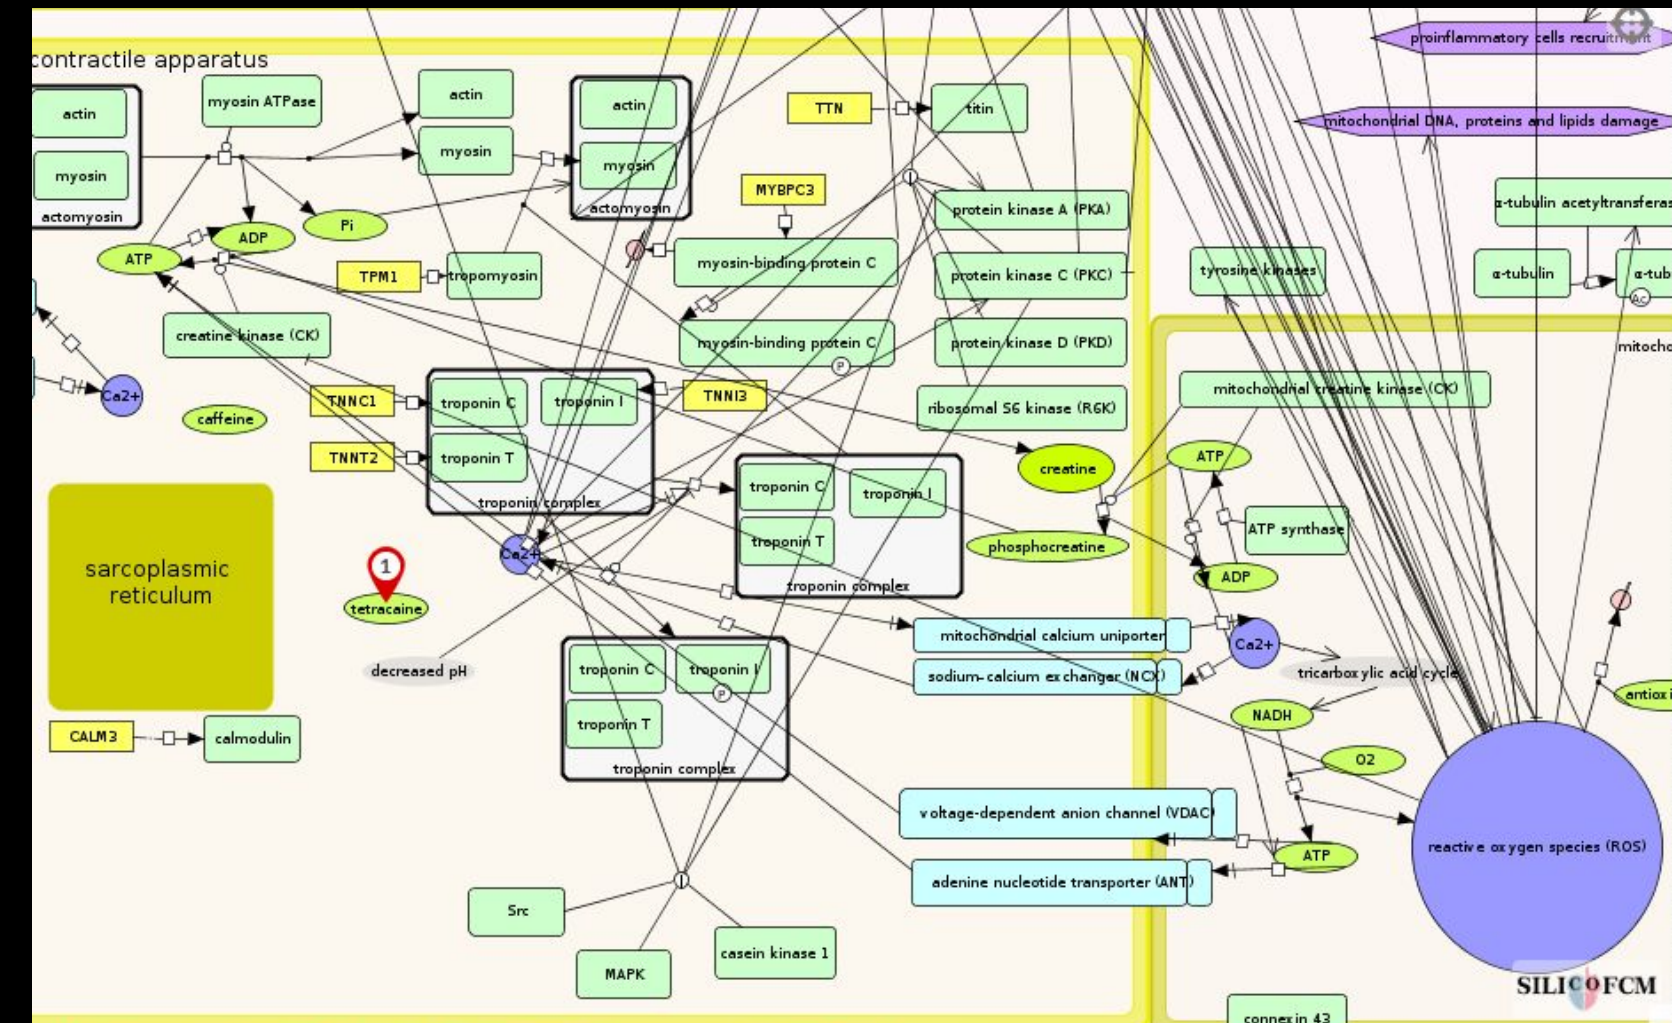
contractile apparatus

actin
myosin
actomyosin
myosin ATPase
actin
myosin
actin
myosin
actomyosin
TTN
titin
MYBPC3
ADP
Pi
ATP
TPM1
tropomyosin
myosin-binding protein C
myosin-binding protein C
P
creatine kinase (CK)
Ca2+
caffeine
TNNC1
troponin C
troponin I
TNNI3
TNNT2
troponin T
troponin complex
troponin C
troponin I
troponin T
troponin complex
Ca2+
sarcoplasmic reticulum
1
tetracaine
decreased pH
troponin C
troponin I
P
troponin T
troponin complex
CALM3
calmodulin
Src
MAPK
casein kinase 1
protein kinase A (PKA)
protein kinase C (PKC)
protein kinase D (PKD)
ribosomal S6 kinase (R6K)
creatine
phosphocreatine
mitochondrial calcium uniporter
sodium-calcium exchanger (NCX)
voltage-dependent anion channel (VDAC)
adenine nucleotide transporter (ANT)
proinflammatory cells recruitment
mitochondrial DNA, proteins and lipids damage
α-tubulin acetyltransferas
tyrosine kinases
α-tubulin
α-tub
Ac
mitocho
mitochondrial creatine kinase (CK)
ATP
ATP synthase
ADP
Ca2+
tricarboxylic acid cycle
NADH
O2
ATP
antiox
reactive oxygen species (ROS)
connexin 43
SILICOFCM